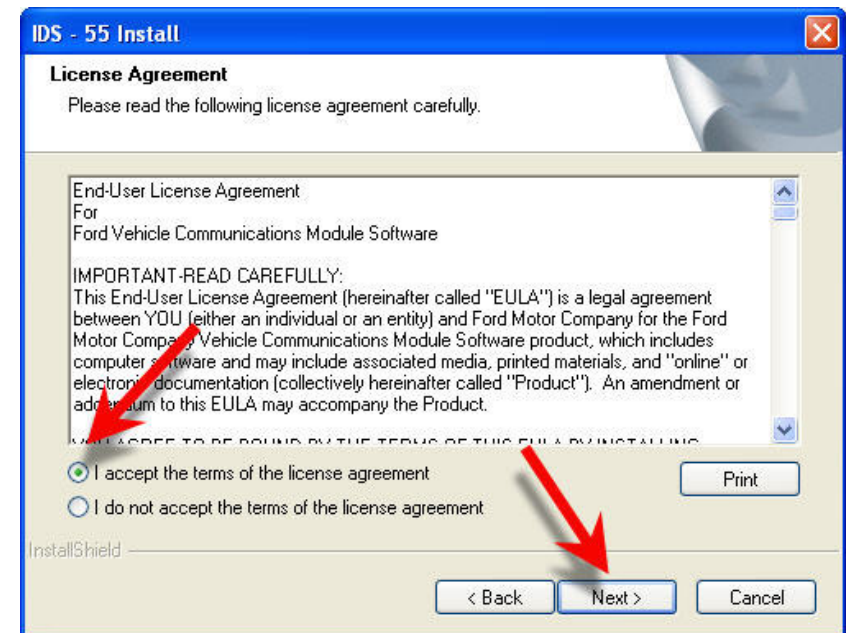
IDS - 55 Install

License Agreement

Please read the following license agreement carefully.

End-User License Agreement
For
Ford Vehicle Communications Module Software

IMPORTANT-READ CAREFULLY:
This End-User License Agreement (hereinafter called "EULA") is a legal agreement between YOU (either an individual or an entity) and Ford Motor Company for the Ford Motor Compa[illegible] Vehicle Communications Module Software product, which includes computer s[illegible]ftware and may include associated media, printed materials, and "online" or electron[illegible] documentation (collectively hereinafter called "Product"). An amendment or adde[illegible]um to this EULA may accompany the Product.

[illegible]

I accept the terms of the license agreement

I do not accept the terms of the license agreement

Print

InstallShield

< Back

Next >

Cancel